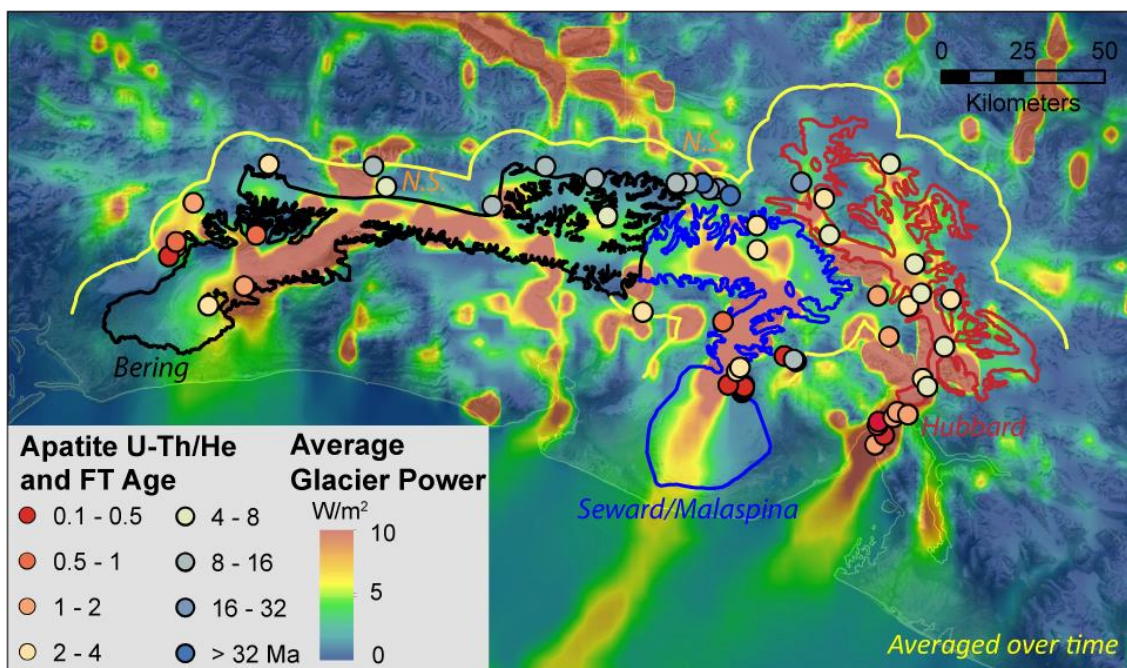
0 25 50
Kilometers

N.S.

N.S.

Bering

Seward/Malaspina

Hubbard

Apatite U-Th/He and FT Age
0.1 - 0.5
0.5 - 1
1 - 2
2 - 4
4 - 8
8 - 16
16 - 32
> 32 Ma

Average Glacier Power
W/m$^2$
10
5
0

Averaged over time